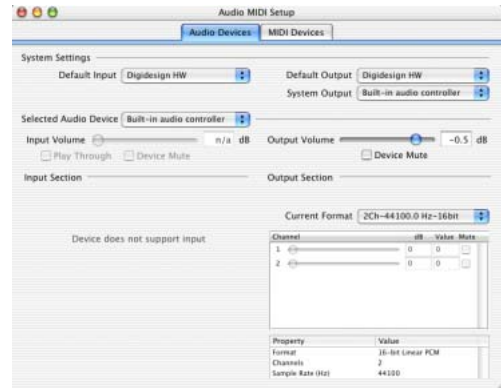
Audio MIDI Setup

Audio Devices | MIDI Devices

System Settings

Default Input Digidesign HW

Default Output Digidesign HW

System Output Built-in audio controller

Selected Audio Device Built-in audio controller

Input Volume n/a dB

Output Volume -0.5 dB

Play Through Device Mute

Device Mute

Input Section

Output Section

Current Format 2Ch-44100.0 Hz-16bit

Device does not support input

| Channel | dB | Value | Mute |
|---|---|---|---|
| 1 | 0 | 0 | |
| 2 | 0 | 0 | |

| Property | Value |
|---|---|
| Format | 16-bit Linear PCM |
| Channels | 2 |
| Sample Rate (Hz) | 44100 |